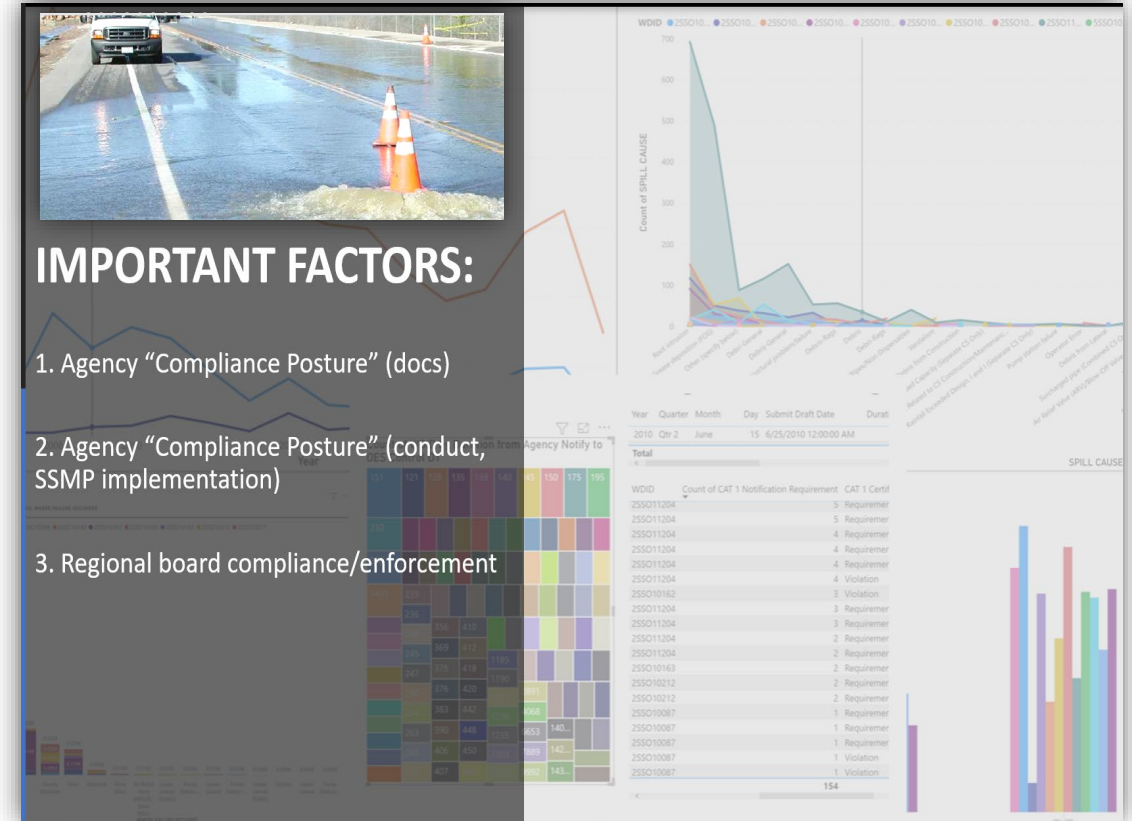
IMPORTANT FACTORS:

1. Agency "Compliance Posture" (docs)

2. Agency "Compliance Posture" (conduct, SSMP implementation)

3. Regional board compliance/enforcement

WDID ● 2SSO10... ● 2SSO10... ● 2SSO10... ● 2SSO10... ● 2SSO10... ● 2SSO10... ● 2SSO10... ● 2SSO10... ● 2SSO10... ● 2SSO11... ● 5SSO10

Count of SPILL CAUSE

700
600
500
400
300
200
100
0

Year Quarter Month Day Submit Draft Date Durat
2010 Qtr 2 June 15 6/25/2010 12:00:00 AM
Total

| WDID | Count of CAT 1 Notification Requirement | CAT 1 Certif |
|---|---|---|
| 2SSO11204 | 5 | Requiremer |
| 2SSO11204 | 5 | Requiremer |
| 2SSO11204 | 4 | Requiremer |
| 2SSO11204 | 4 | Requiremer |
| 2SSO11204 | 4 | Requiremer |
| 2SSO11204 | 4 | Violation |
| 2SSO10162 | 3 | Violation |
| 2SSO11204 | 3 | Requiremer |
| 2SSO11204 | 3 | Requiremer |
| 2SSO11204 | 2 | Requiremer |
| 2SSO11204 | 2 | Requiremer |
| 2SSO10163 | 2 | Requiremer |
| 2SSO10212 | 2 | Requiremer |
| 2SSO10212 | 2 | Requiremer |
| 2SSO10087 | 1 | Requiremer |
| 2SSO10087 | 1 | Requiremer |
| 2SSO10087 | 1 | Requiremer |
| 2SSO10087 | 1 | Violation |
| 2SSO10087 | 1 | Violation |
| | 154 | |

SPILL CAUSE

Year

151 121 128 135 138 142 143 150 175 195
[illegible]